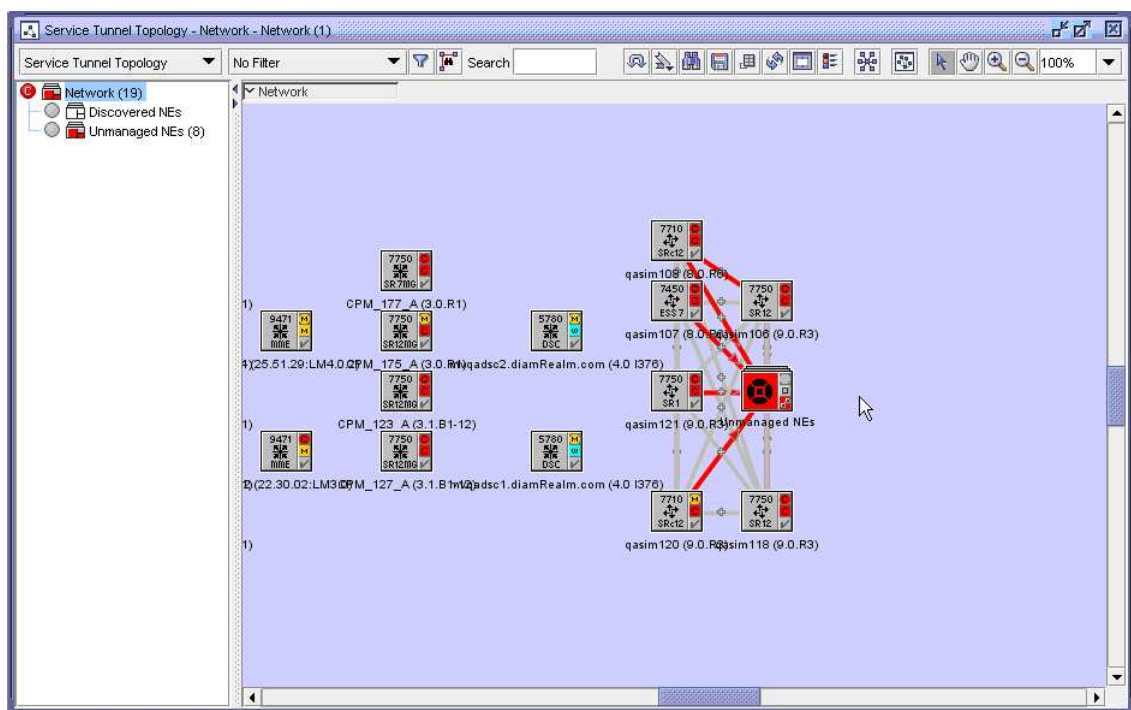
Service Tunnel Topology - Network - Network (1)

Service Tunnel Topology
No Filter
Search
100%

Network (19)
Discovered NEs
Unmanaged NEs (8)

Network

7710
SRc12
qasim108 (8.0.R6)

7450
ESS 7
qasim107 (8.0.R6)

7750
SR12
qasim106 (9.0.R3)

7750
SR7MG
CPM_177_A (3.0.R1)

9471
MME
4)(25.51.29:LM4.0

7750
SR12MG
CPM_175_A (3.0.R1)

5780
DSC
mqadsc2.diamRealm.com (4.0 I376)

7750
SR12MG
CPM_123_A (3.1.B1-12)

7750
SR1
qasim121 (9.0.R3)

Unmanaged NEs

9471
MME
1)(22.30.02:LM3.0

7750
SR12MG
CPM_127_A (3.1.B1-12)

5780
DSC
mqadsc1.diamRealm.com (4.0 I376)

7710
SRc12
qasim120 (9.0.R3)

7750
SR12
qasim118 (9.0.R3)

1)
1)
1)